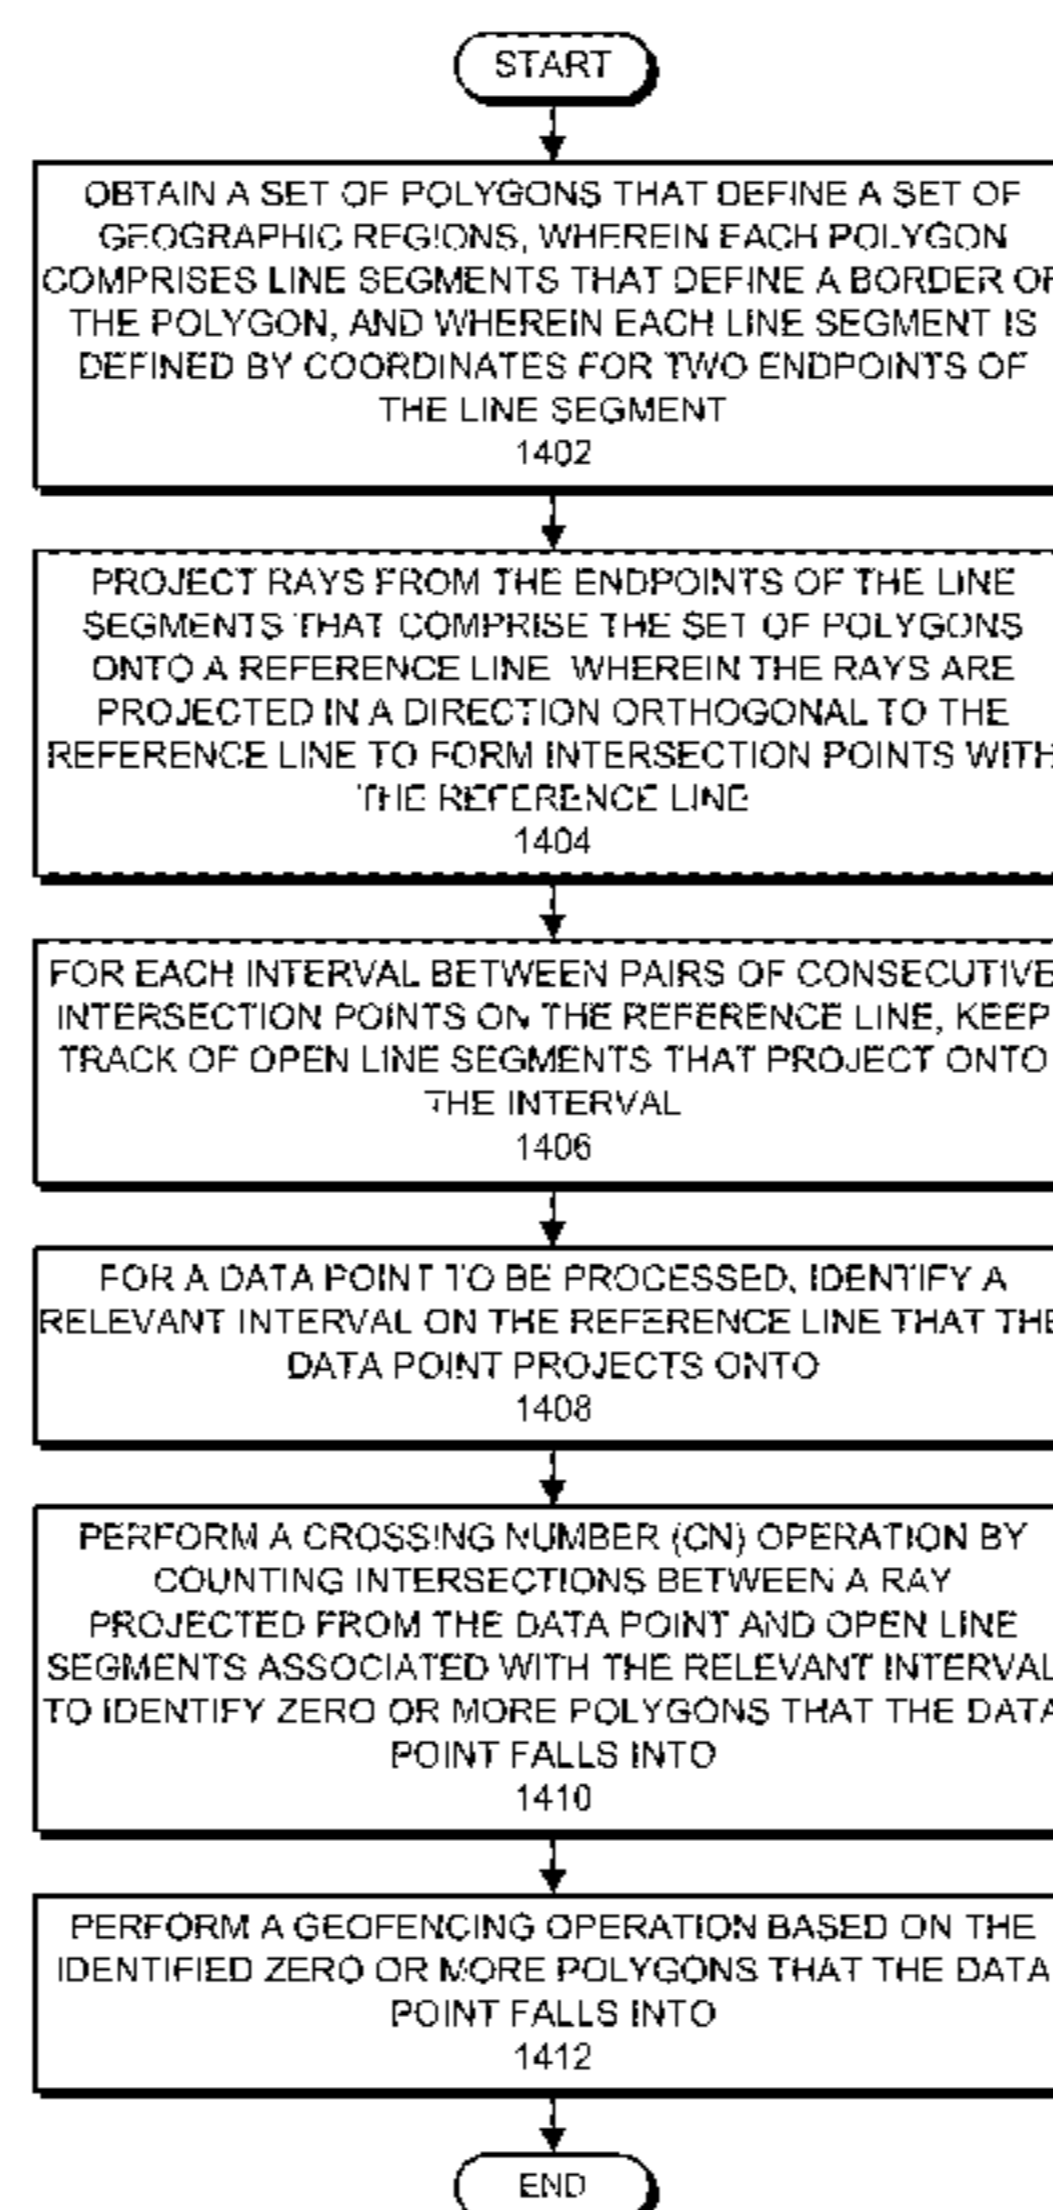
START

OBTAIN A SET OF POLYGONS THAT DEFINE A SET OF GEOGRAPHIC REGIONS, WHEREIN EACH POLYGON COMPRISES LINE SEGMENTS THAT DEFINE A BORDER OF THE POLYGON, AND WHEREIN EACH LINE SEGMENT IS DEFINED BY COORDINATES FOR TWO ENDPOINTS OF THE LINE SEGMENT
1402

PROJECT RAYS FROM THE ENDPOINTS OF THE LINE SEGMENTS THAT COMPRISE THE SET OF POLYGONS ONTO A REFERENCE LINE WHEREIN THE RAYS ARE PROJECTED IN A DIRECTION ORTHOGONAL TO THE REFERENCE LINE TO FORM INTERSECTION POINTS WITH THE REFERENCE LINE
1404

FOR EACH INTERVAL BETWEEN PAIRS OF CONSECUTIVE INTERSECTION POINTS ON THE REFERENCE LINE, KEEP TRACK OF OPEN LINE SEGMENTS THAT PROJECT ONTO THE INTERVAL
1406

FOR A DATA POINT TO BE PROCESSED, IDENTIFY A RELEVANT INTERVAL ON THE REFERENCE LINE THAT THE DATA POINT PROJECTS ONTO
1408

PERFORM A CROSSING NUMBER (CN) OPERATION BY COUNTING INTERSECTIONS BETWEEN A RAY PROJECTED FROM THE DATA POINT AND OPEN LINE SEGMENTS ASSOCIATED WITH THE RELEVANT INTERVAL TO IDENTIFY ZERO OR MORE POLYGONS THAT THE DATA POINT FALLS INTO
1410

PERFORM A GEOFENCING OPERATION BASED ON THE IDENTIFIED ZERO OR MORE POLYGONS THAT THE DATA POINT FALLS INTO
1412

END